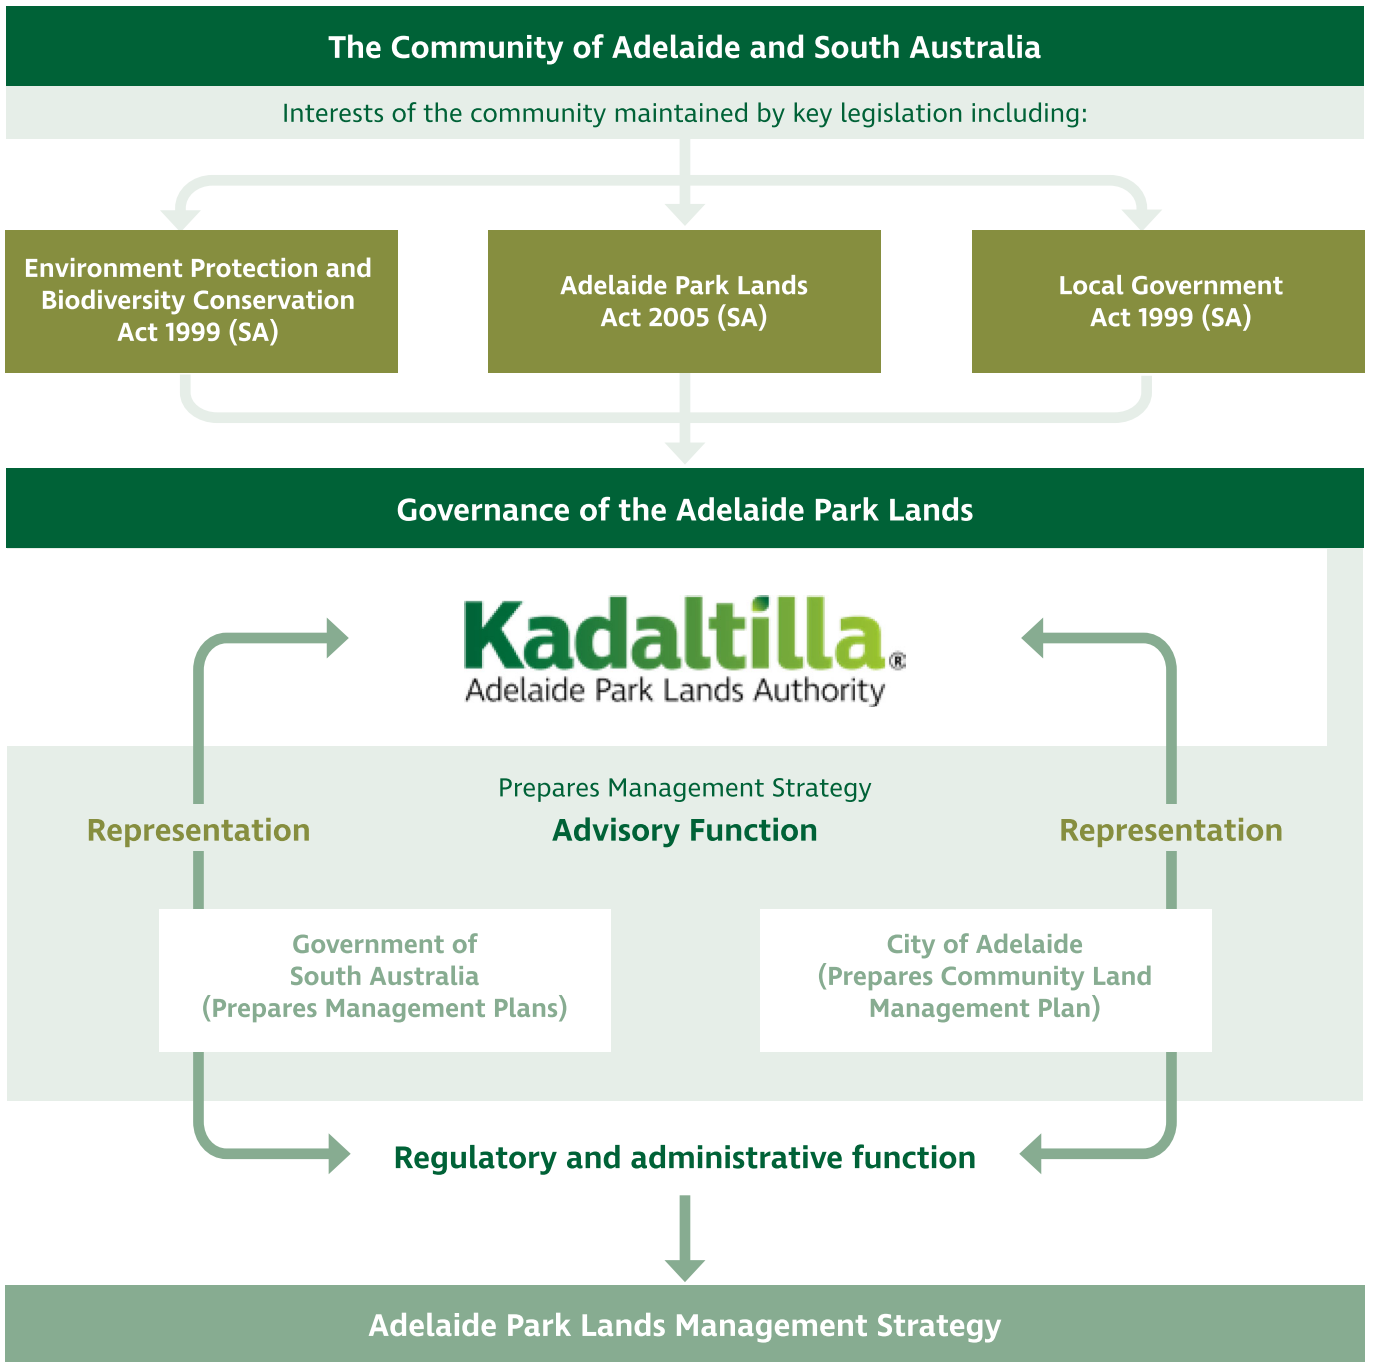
The Community of Adelaide and South Australia

Interests of the community maintained by key legislation including:

Environment Protection and Biodiversity Conservation Act 1999 (SA)

Adelaide Park Lands Act 2005 (SA)

Local Government Act 1999 (SA)

Governance of the Adelaide Park Lands

Kadaltilla®
Adelaide Park Lands Authority

Prepares Management Strategy

Advisory Function

Representation

Representation

Government of South Australia (Prepares Management Plans)

City of Adelaide (Prepares Community Land Management Plan)

Regulatory and administrative function

Adelaide Park Lands Management Strategy